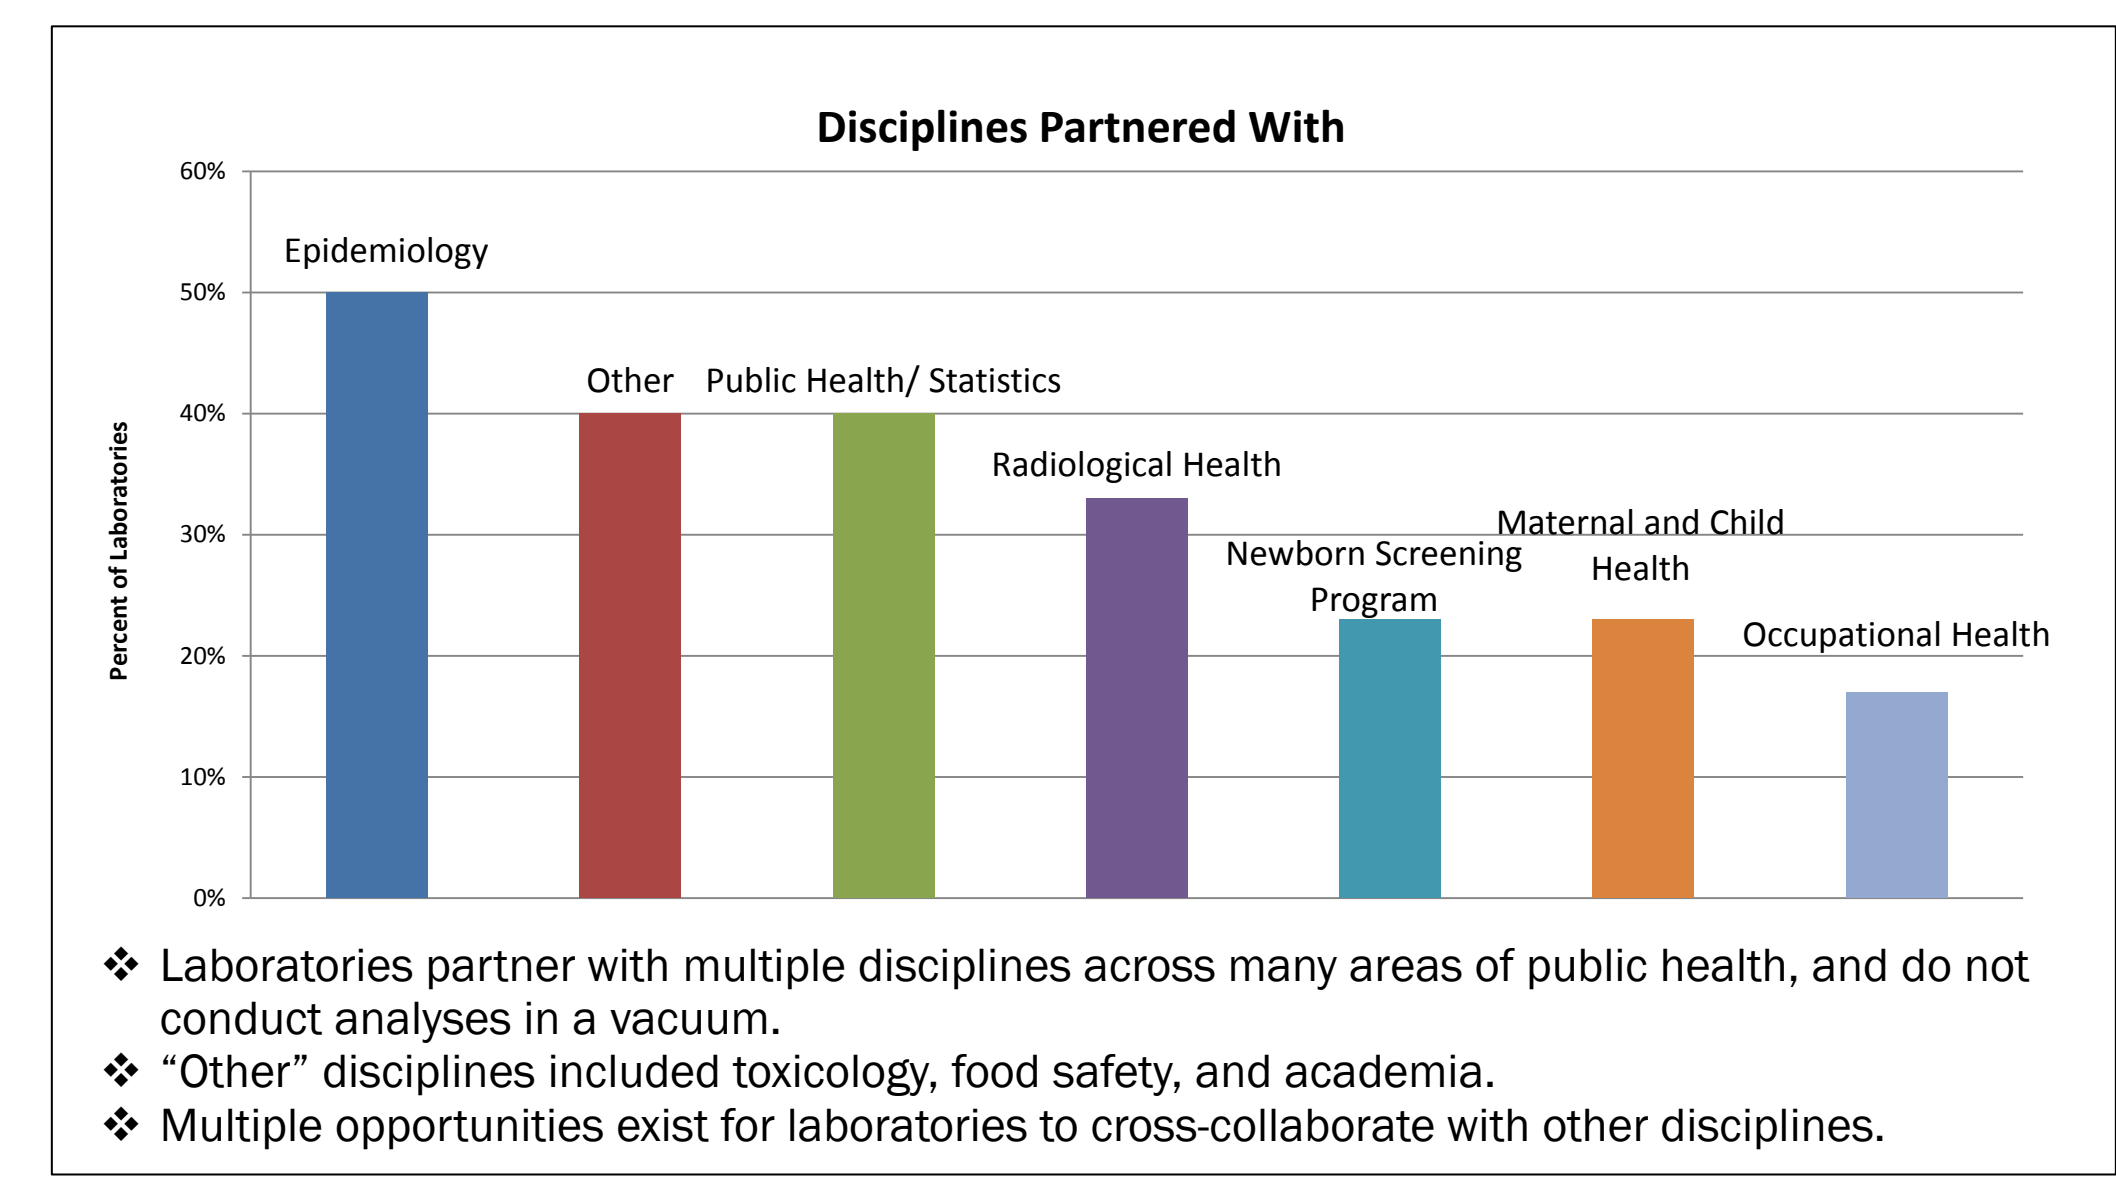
Disciplines Partnered With

Percent of Laboratories

60%
50%
40%
30%
20%
10%
0%

Epidemiology
Other
Public Health/ Statistics
Radiological Health
Newborn Screening Program
Maternal and Child Health
Occupational Health

❖ Laboratories partner with multiple disciplines across many areas of public health, and do not conduct analyses in a vacuum.
❖ “Other” disciplines included toxicology, food safety, and academia.
❖ Multiple opportunities exist for laboratories to cross-collaborate with other disciplines.